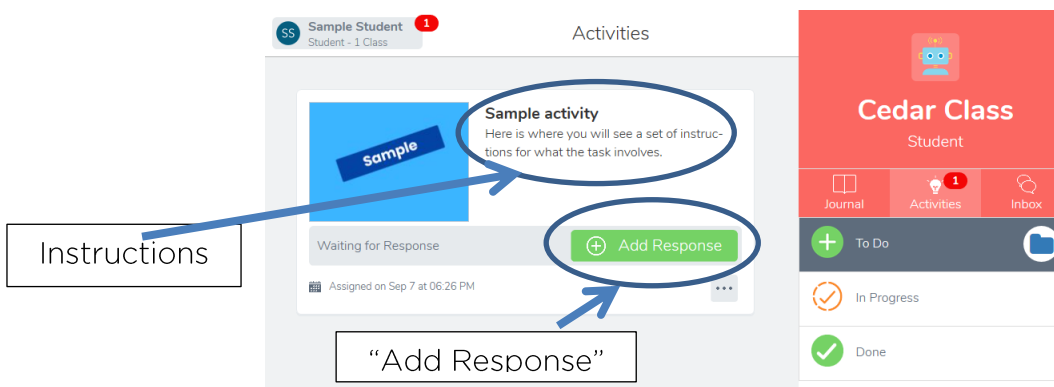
SS Sample Student 1
Student - 1 Class

Activities

sample

Sample activity
Here is where you will see a set of instructions for what the task involves.

Waiting for Response

Add Response

Assigned on Sep 7 at 06:26 PM

...

Instructions

"Add Response"

Cedar Class
Student

Journal
1 Activities
Inbox

To Do

In Progress

Done